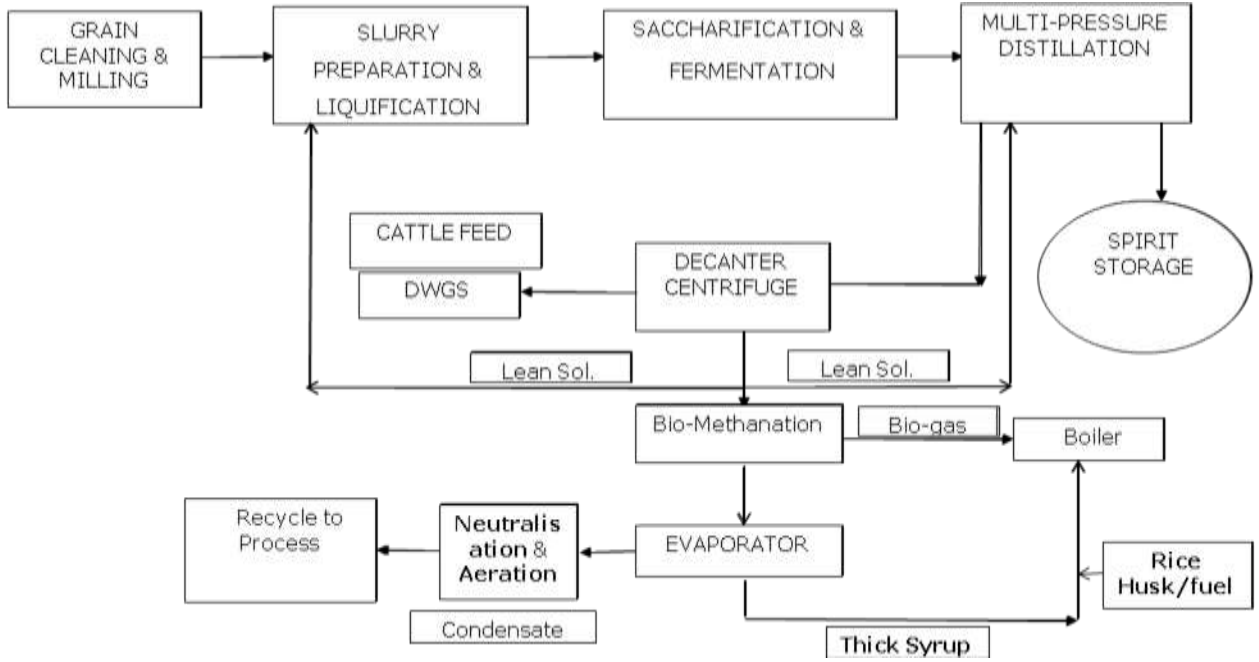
GRAIN CLEANING & MILLING

SLURRY PREPARATION & LIQUIFICATION

SACCHARIFICATION & FERMENTATION

MULTI-PRESSURE DISTILLATION

SPIRIT STORAGE

CATTLE FEED

DWGS

DECANTER CENTRIFUGE

Lean Sol.

Lean Sol.

Bio-Methanation

Bio-gas

Boiler

Recycle to Process

Neutralisation & Aeration

EVAPORATOR

Rice Husk/fuel

Condensate

Thick Syrup